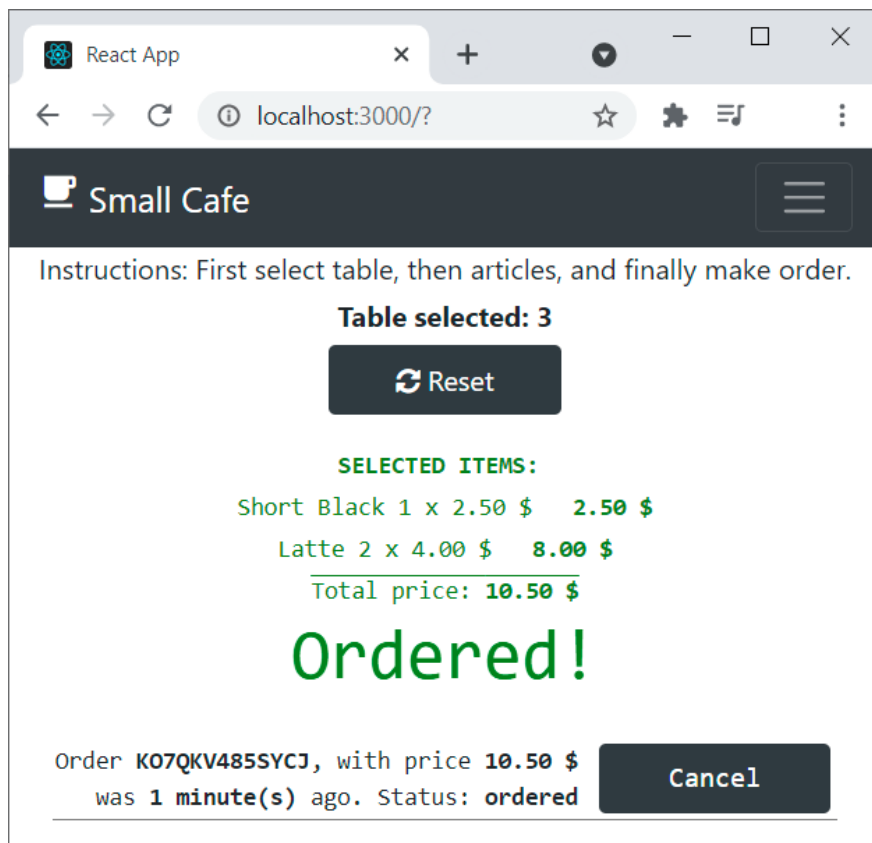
React App
×
+
localhost:3000/?

Small Cafe

Instructions: First select table, then articles, and finally make order.

Table selected: 3

Reset

SELECTED ITEMS:

Short Black 1 x 2.50 $ 2.50 $

Latte 2 x 4.00 $ 8.00 $

Total price: 10.50 $

Ordered!

Order KO7QKV485SYCJ, with price 10.50 $ was 1 minute(s) ago. Status: ordered

Cancel